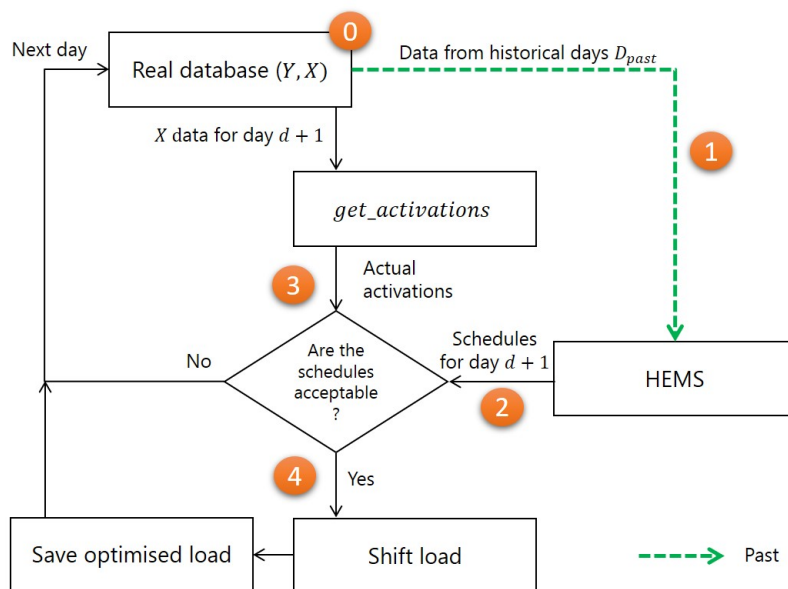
Next day

0

Real database $(Y, X)$

Data from historical days $D_{past}$

1

$X$ data for day $d + 1$

$get\_activations$

3

Actual activations

No

Are the schedules acceptable ?

Schedules for day $d + 1$

HEMS

2

4

Yes

Save optimised load

Shift load

Past